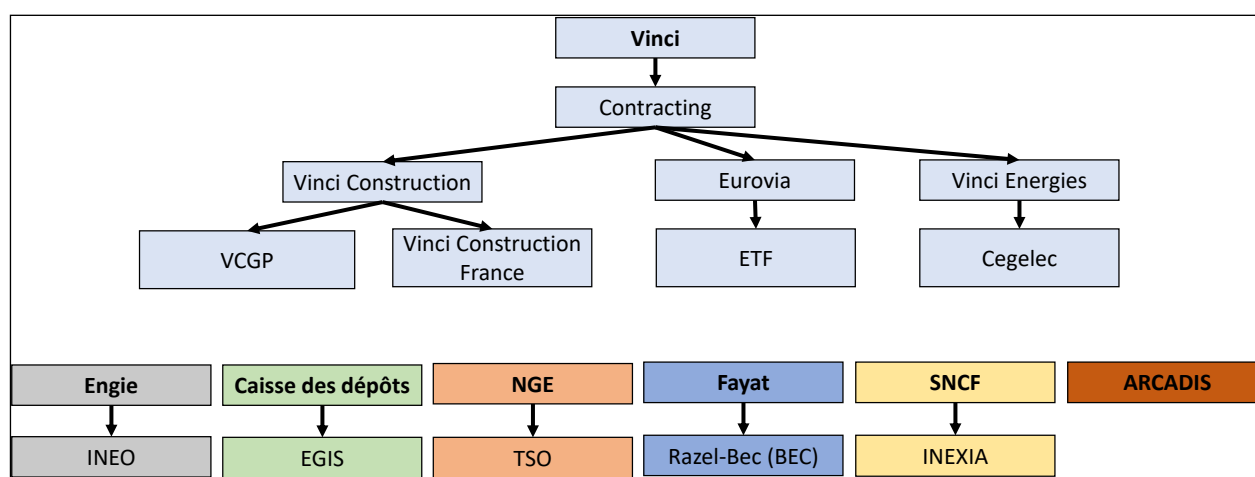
Vinci

Contracting

Vinci Construction

Eurovia

Vinci Energies

VCGP

Vinci Construction France

ETF

Cegelec

Engie

Caisse des dépôts

NGE

Fayat

SNCF

ARCADIS

INEO

EGIS

TSO

Razel-Bec (BEC)

INEXIA